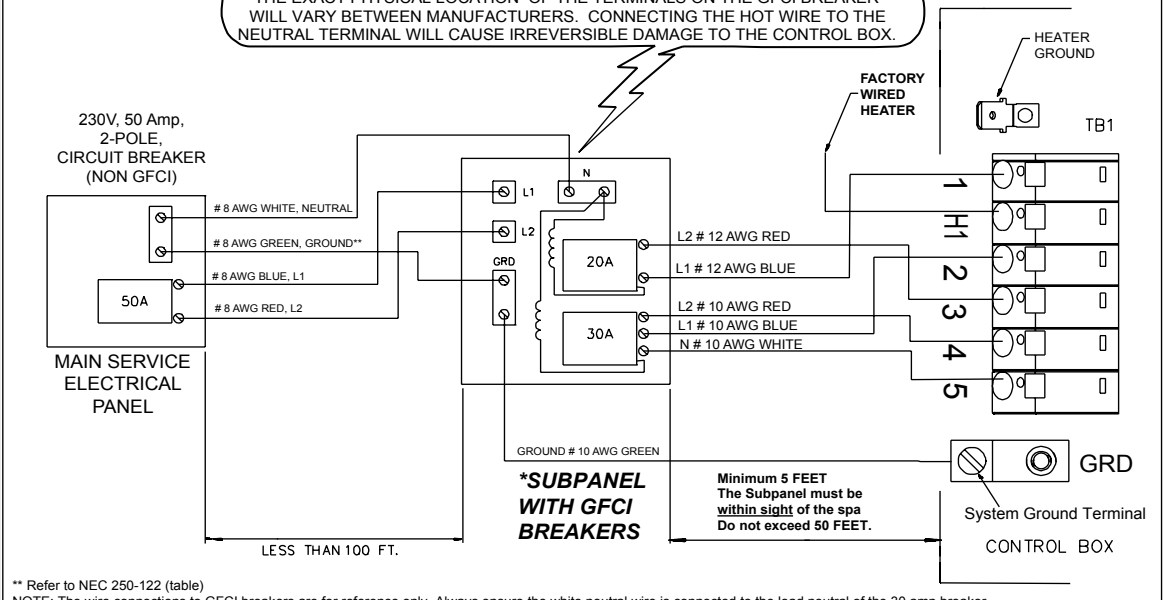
THE EXACT PHYSICAL LOCATION OF THE TERMINALS ON THE GFCI BREAKER WILL VARY BETWEEN MANUFACTURERS. CONNECTING THE HOT WIRE TO THE NEUTRAL TERMINAL WILL CAUSE IRREVERSIBLE DAMAGE TO THE CONTROL BOX.

230V, 50 Amp, 2-POLE, CIRCUIT BREAKER (NON GFCI)

# 8 AWG WHITE, NEUTRAL
# 8 AWG GREEN, GROUND**
# 8 AWG BLUE, L1
# 8 AWG RED, L2

50A

MAIN SERVICE ELECTRICAL PANEL

L1
N
L2
GRD

20A
30A

L2 # 12 AWG RED
L1 # 12 AWG BLUE
L2 # 10 AWG RED
L1 # 10 AWG BLUE
N # 10 AWG WHITE

FACTORY WIRED HEATER

HEATER GROUND

TB1

1
H1
2
3
4
5

GROUND # 10 AWG GREEN

GRD

*SUBPANEL WITH GFCI BREAKERS

Minimum 5 FEET
The Subpanel must be within sight of the spa
Do not exceed 50 FEET.

System Ground Terminal

CONTROL BOX

LESS THAN 100 FT.

** Refer to NEC 250-122 (table)
NOTE: The wire connections to GFCI breakers are for reference only. Always ensure the white neutral wire is connected to the load neutral of the 30 amp breaker.